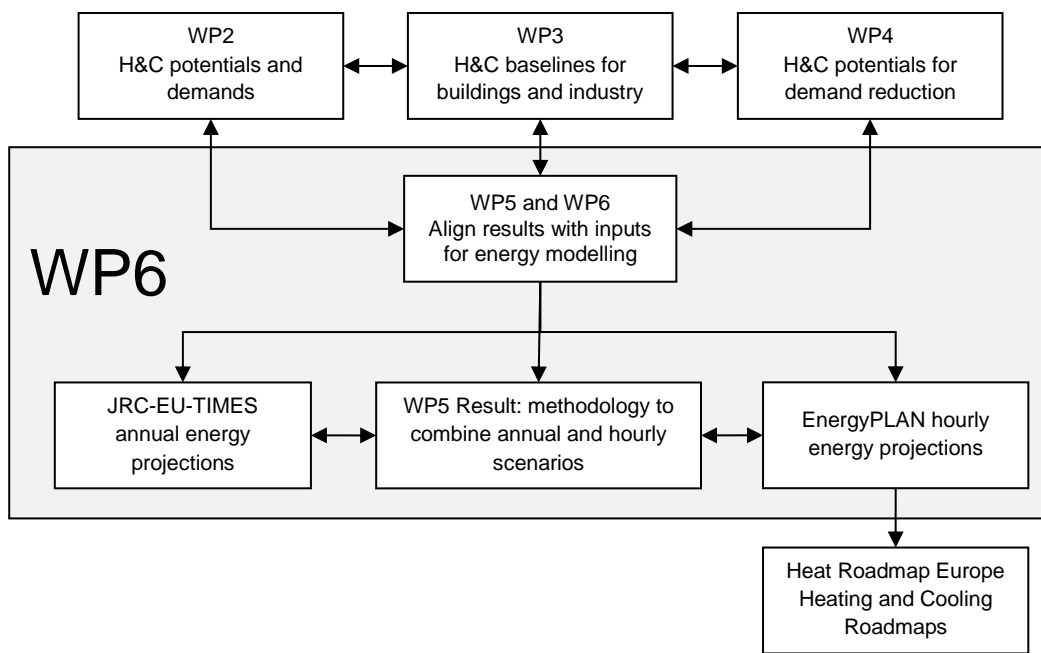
WP2
H&C potentials and demands

WP3
H&C baselines for buildings and industry

WP4
H&C potentials for demand reduction

WP6

WP5 and WP6
Align results with inputs for energy modelling

JRC-EU-TIMES
annual energy projections

WP5 Result: methodology to combine annual and hourly scenarios

EnergyPLAN hourly energy projections

Heat Roadmap Europe
Heating and Cooling Roadmaps